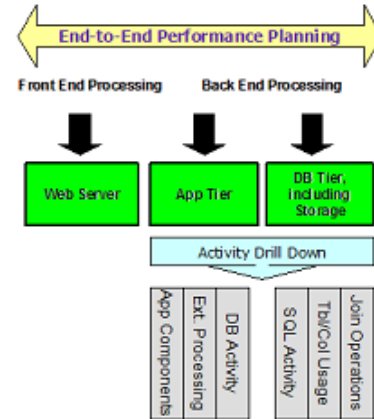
End-to-End Performance Planning

Front End Processing

Back End Processing

Web Server

App Tier

DB Tier, including Storage

Activity Drill Down

App Components

Ext. Processing

DB Activity

SQL Activity

Tbl/Col Usage

Join Operations